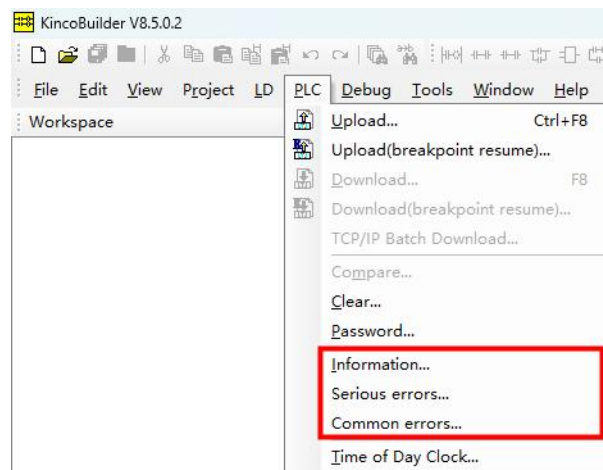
KincoBuilder V8.5.0.2

File Edit View Project LD PLC Debug Tools Window Help

Workspace

Upload... Ctrl+F8
Upload(breakpoint resume)...
Download... F8
Download(breakpoint resume)...
TCP/IP Batch Download...
Compare...
Clear...
Password...
Information...
Serious errors...
Common errors...
Time of Day Clock...